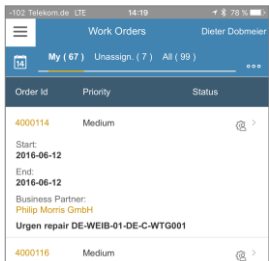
-102 Telekom.de LTE 14:19 78 %

Work Orders Dieter Dobmeier

14

My ( 67 ) Unassign. ( 7 ) All ( 99 )

Order Id Priority Status

4000114 Medium

Start:
2016-06-12

End:
2016-06-12

Business Partner:
Philip Morris GmbH

Urgen repair DE-WEIB-01-DE-C-WTG001

4000116 Medium